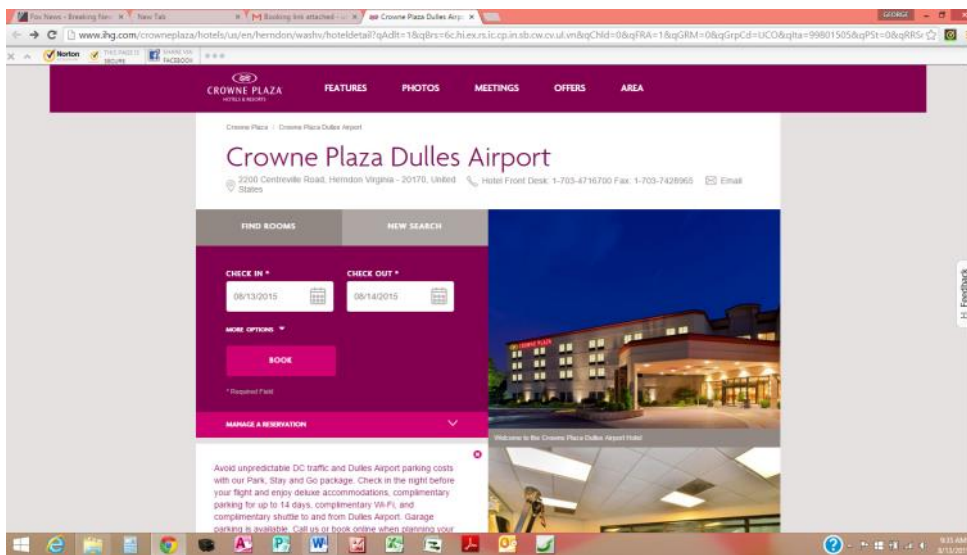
Fox News - Breaking New × New Tab × M Booking link attached - × Crowne Plaza Dulles Airp × GEORGE

www.ihg.com/crowneplaza/hotels/us/en/herndon/washv/hoteldetail?qAdlt=1&qBrs=6c.hi.ex.rs.ic.cp.in.sb.cw.cv.ul.vn&qChld=0&qFRA=1&qGRM=0&qGrpCd=UCO&qIta=99801505&qPSt=0&qRRSr

Norton THIS PAGE IS SECURE SHARE VIA FACEBOOK

CROWNE PLAZA HOTELS & RESORTS FEATURES PHOTOS MEETINGS OFFERS AREA

Crowne Plaza | Crowne Plaza Dulles Airport

Crowne Plaza Dulles Airport

2200 Centreville Road, Herndon Virginia - 20170, United States Hotel Front Desk: 1-703-4716700 Fax: 1-703-7426965 Email

FIND ROOMS NEW SEARCH

CHECK IN * CHECK OUT *

08/13/2015 08/14/2015

MORE OPTIONS

BOOK

* Required Field

MANAGE A RESERVATION

Welcome to the Crowne Plaza Dulles Airport Hotel

Avoid unpredictable DC traffic and Dulles Airport parking costs with our Park, Stay and Go package. Check in the night before your flight and enjoy deluxe accommodations, complimentary parking for up to 14 days, complimentary Wi-Fi, and complimentary shuttle to and from Dulles Airport. Garage parking is available. Call us or book online when planning your

Feedback

9:35 AM 8/13/201